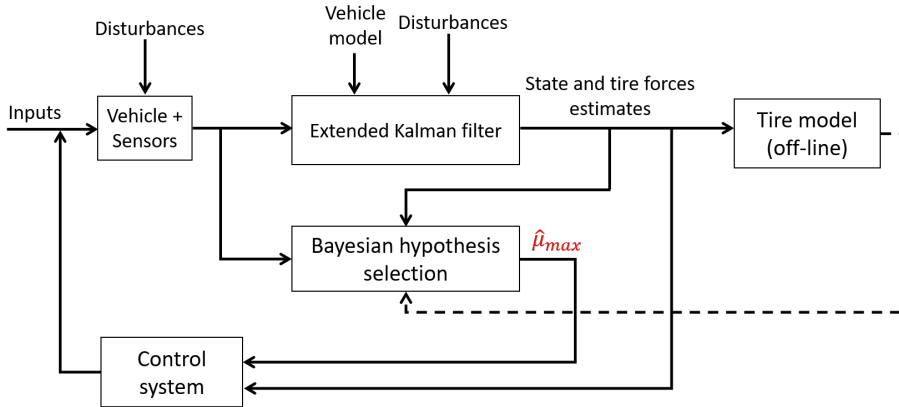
Disturbances

Vehicle model

Disturbances

Inputs

Vehicle + Sensors

Extended Kalman filter

State and tire forces estimates

Tire model (off-line)

Bayesian hypothesis selection

$\hat{\mu}_{max}$

Control system